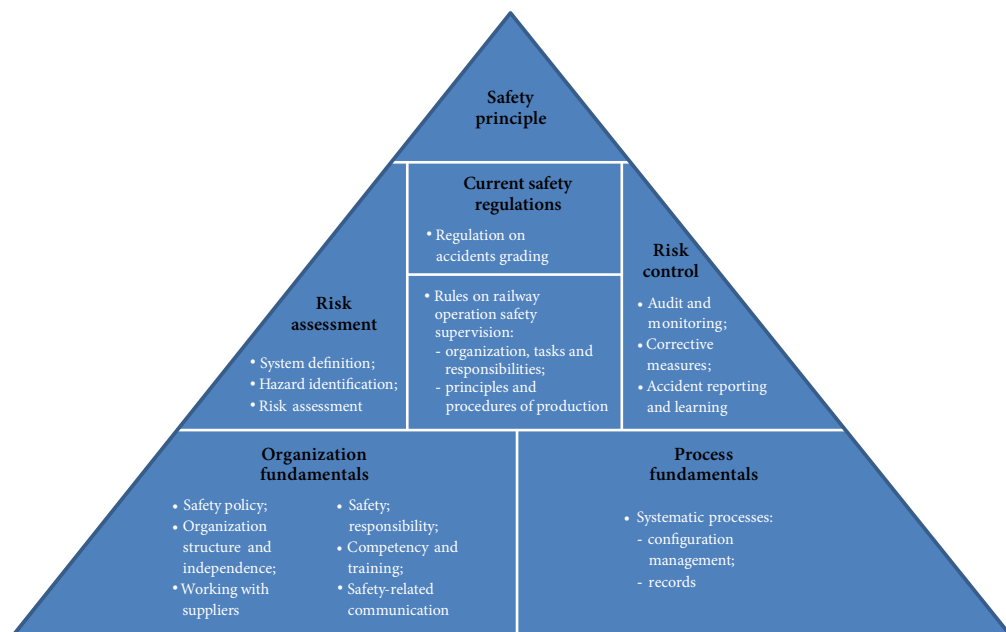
Safety principle

Current safety regulations

• Regulation on accidents grading

• Rules on railway operation safety supervision:
- organization, tasks and responsibilities;
- principles and procedures of production

Risk assessment

• System definition;
• Hazard identification;
• Risk assessment

Risk control

• Audit and monitoring;
• Corrective measures;
• Accident reporting and learning

Organization fundamentals

• Safety policy;
• Organization structure and independence;
• Working with suppliers

• Safety; responsibility;
• Competency and training;
• Safety-related communication

Process fundamentals

• Systematic processes:
- configuration management;
- records